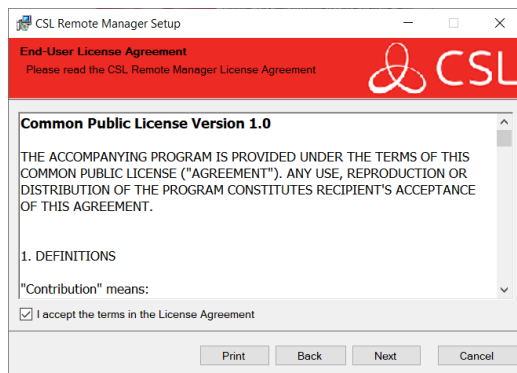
CSL Remote Manager Setup

End-User License Agreement

Please read the CSL Remote Manager License Agreement

CSL

Common Public License Version 1.0

THE ACCOMPANYING PROGRAM IS PROVIDED UNDER THE TERMS OF THIS COMMON PUBLIC LICENSE ("AGREEMENT"). ANY USE, REPRODUCTION OR DISTRIBUTION OF THE PROGRAM CONSTITUTES RECIPIENT'S ACCEPTANCE OF THIS AGREEMENT.

1. DEFINITIONS

"Contribution" means:

I accept the terms in the License Agreement

Print Back Next Cancel